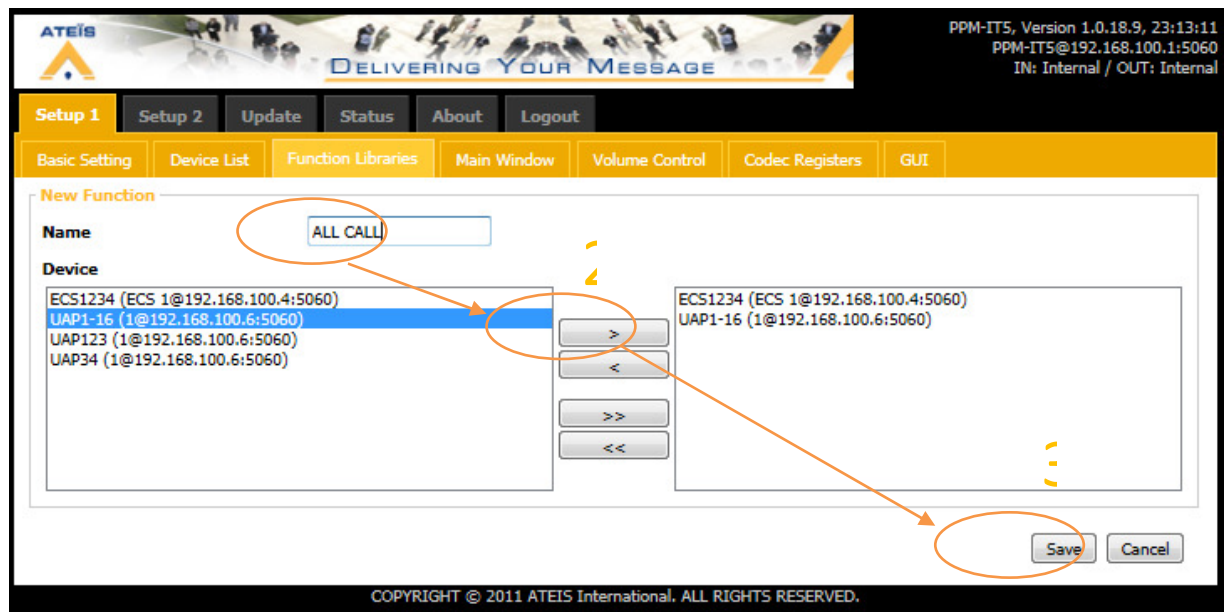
ATEÏS

DELIVERING YOUR MESSAGE

PPM-IT5, Version 1.0.18.9, 23:13:11
PPM-IT5@192.168.100.1:5060
IN: Internal / OUT: Internal

Setup 1 Setup 2 Update Status About Logout

Basic Setting Device List Function Libraries Main Window Volume Control Codec Registers GUI

New Function

Name ALL CALL

Device

2

ECS1234 (ECS 1@192.168.100.4:5060)
UAP1-16 (1@192.168.100.6:5060)
UAP123 (1@192.168.100.6:5060)
UAP34 (1@192.168.100.6:5060)

>
<
>>
<<

ECS1234 (ECS 1@192.168.100.4:5060)
UAP1-16 (1@192.168.100.6:5060)

3

Save Cancel

COPYRIGHT © 2011 ATEIS International. ALL RIGHTS RESERVED.